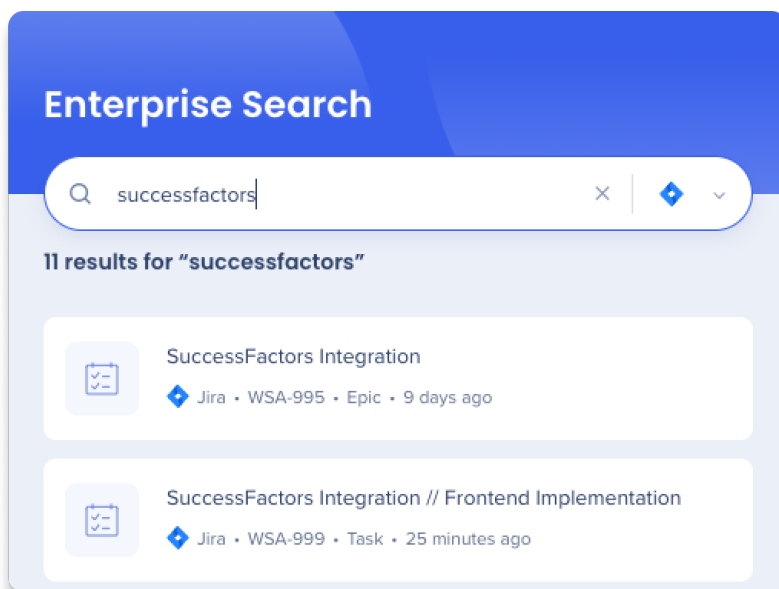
Enterprise Search

successfactors

11 results for “successfactors”

SuccessFactors Integration

Jira • WSA-995 • Epic • 9 days ago

SuccessFactors Integration // Frontend Implementation

Jira • WSA-999 • Task • 25 minutes ago